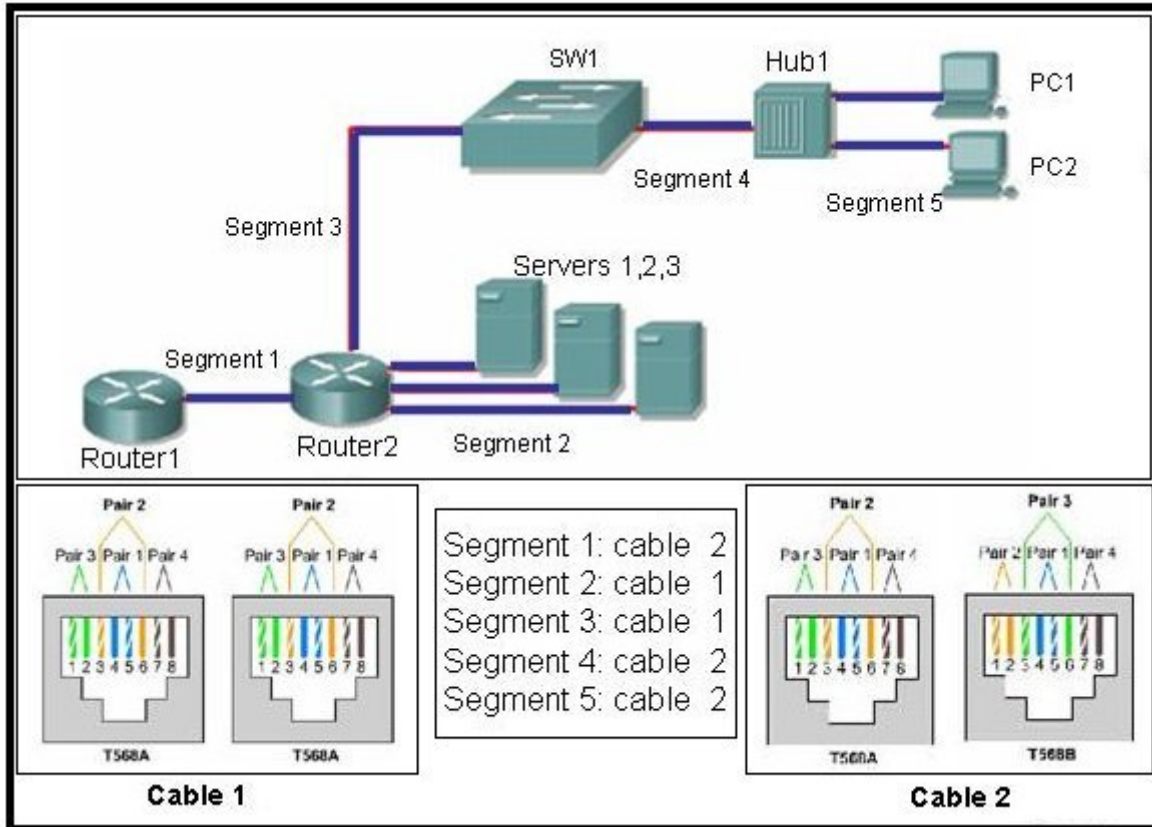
SW1

Hub1

PC1

PC2

Segment 4

Segment 5

Segment 3

Servers 1,2,3

Segment 1

Router1

Router2

Segment 2

Pair 2

Pair 3 Pair 1 Pair 4

1 2 3 4 5 6 7 8

T568A

Pair 2

Pair 3 Pair 1 Pair 4

1 2 3 4 5 6 7 8

T568A

Cable 1

Segment 1: cable 2
Segment 2: cable 1
Segment 3: cable 1
Segment 4: cable 2
Segment 5: cable 2

Pair 2

Pair 3 Pair 1 Pair 4

1 2 3 4 5 6 7 8

T568A

Pair 3

Pair 2 Pair 1 Pair 4

1 2 3 4 5 6 7 8

T568B

Cable 2